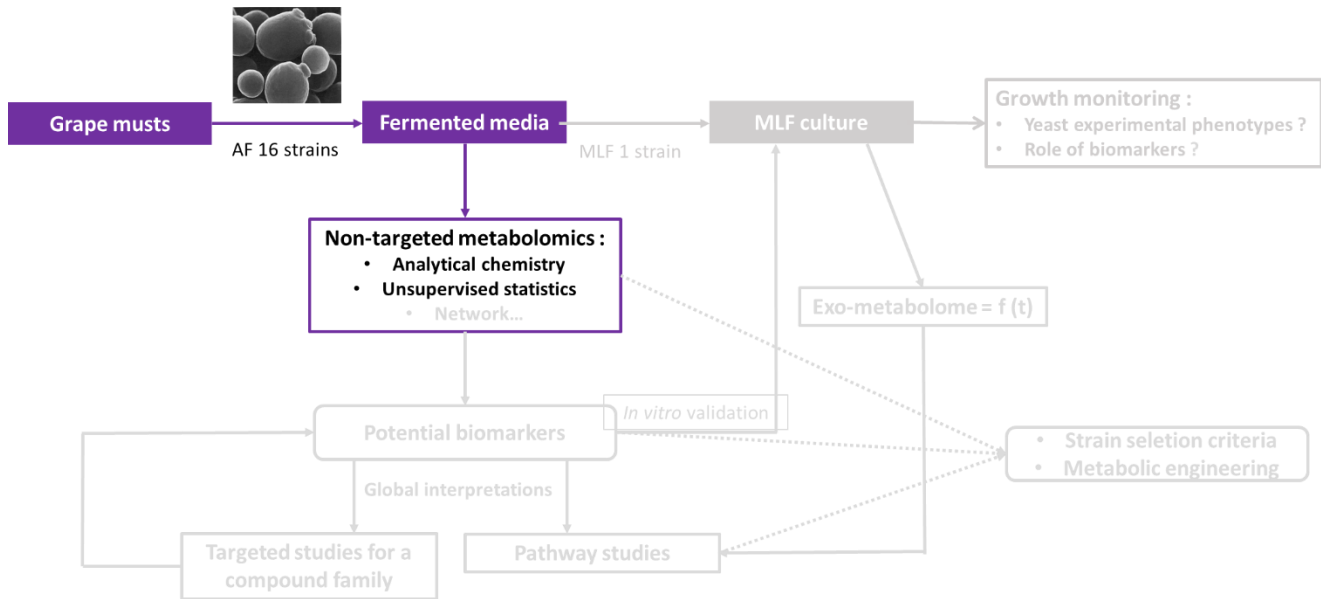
Grape musts

AF 16 strains

Fermented media

MLF 1 strain

MLF culture

Growth monitoring :
• Yeast experimental phenotypes ?
• Role of biomarkers ?

Non-targeted metabolomics :
• Analytical chemistry
• Unsupervised statistics
• Network…

Exo-metabolome = f (t)

*In vitro* validation

Potential biomarkers

• Strain seletion criteria
• Metabolic engineering

Global interpretations

Targeted studies for a compound family

Pathway studies